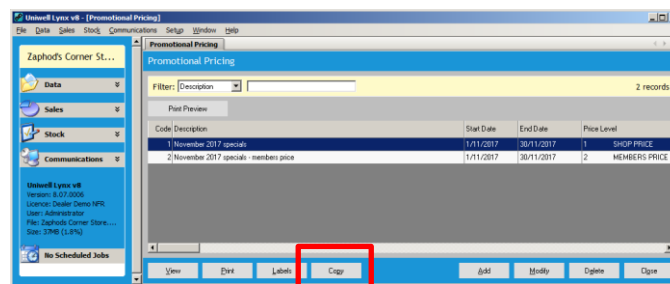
Uniwell Lynx v8 - [Promotional Pricing]

File Data Sales Stock Communications Setup Window Help

Zaphod's Corner St...

Data

Sales

Stock

Communications

Uniwell Lynx v8
Version: 8.07.0006
Licence: Dealer Demo NFR
User: Administrator
File: Zaphods Corner Store....
Size: 37MB (1.8%)

No Scheduled Jobs

Promotional Pricing

Promotional Pricing

Filter: Description

2 records

Print Preview

| Code | Description | Start Date | End Date | Price Level | |
|---|---|---|---|---|---|
| 1 | November 2017 specials | 1/11/2017 | 30/11/2017 | 1 | SHOP PRICE |
| 2 | November 2017 specials - members price | 1/11/2017 | 30/11/2017 | 2 | MEMBERS PRICE |

View Print Labels Copy Add Modify Delete Close